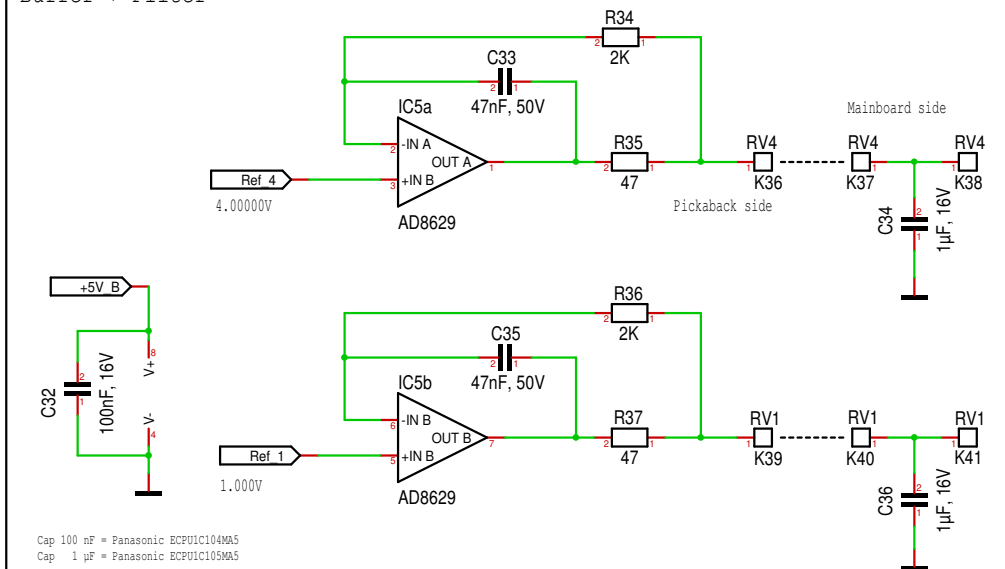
Buffer + Filter

R34
2K
C33
47nF, 50V
IC5a
-IN A
+IN B
OUT A
2
3
1
2
1
2
1
R35
47
2
1
RV4
K36
1
RV4
K37
1
RV4
K38
1
Mainboard side
Pickaback side
Ref_4
4.00000V
AD8629
C34
1µF, 16V
2
1

+5V_B
C32
100nF, 16V
2
1
V+
8
V-
4

R36
2K
C35
47nF, 50V
IC5b
-IN B
+IN B
OUT B
6
5
7
R37
47
RV1
K39
RV1
K40
RV1
K41
Ref_1
1.000V
AD8629
C36
1µF, 16V

Cap 100 nF = Panasonic ECPU1C104MA5
Cap 1 µF = Panasonic ECPU1C105MA5